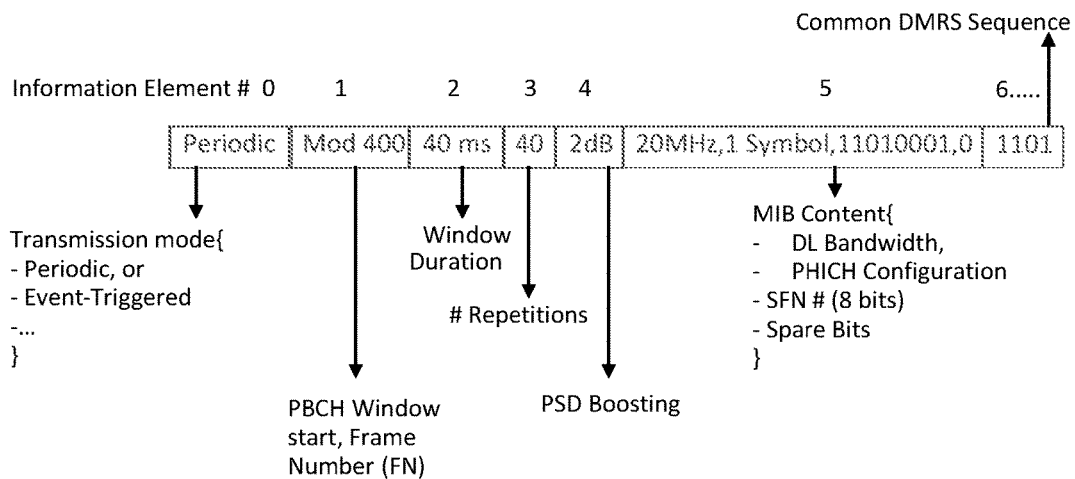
Common DMRS Sequence

Information Element # 0 1 2 3 4 5 6.....

| Periodic | Mod 400 | 40 ms | 40 | 2dB | 20MHz,1 Symbol,11010001,0 | 1101 |
|---|---|---|---|---|---|---|

Transmission mode{
- Periodic, or
- Event-Triggered
-...
}

Window Duration

# Repetitions

MIB Content{
- DL Bandwidth,
- PHICH Configuration
- SFN # (8 bits)
- Spare Bits
}

PBCH Window start, Frame Number (FN)

PSD Boosting